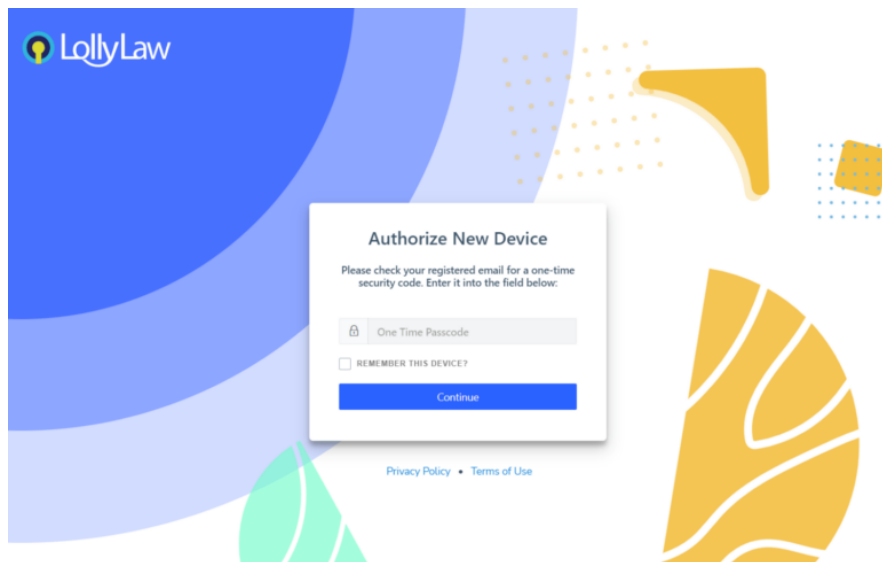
LollyLaw

Authorize New Device

Please check your registered email for a one-time security code. Enter it into the field below:

One Time Passcode

REMEMBER THIS DEVICE?

Continue

Privacy Policy • Terms of Use